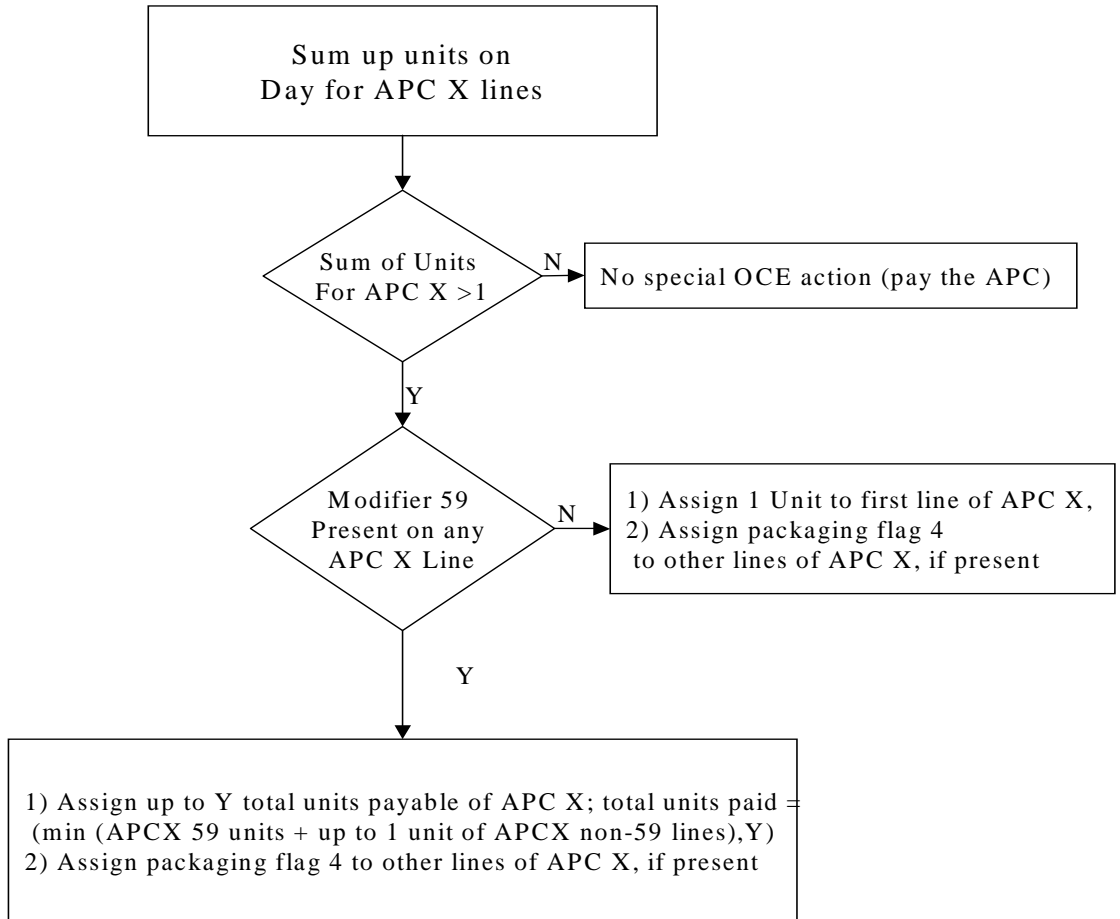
Sum up units on Day for APC X lines

Sum of Units For APC X >1

N

No special OCE action (pay the APC)

Y

Modifier 59 Present on any APC X Line

N

1) Assign 1 Unit to first line of APC X,
2) Assign packaging flag 4 to other lines of APC X, if present

Y

1) Assign up to Y total units payable of APC X; total units paid = (min (APCX 59 units + up to 1 unit of APCX non-59 lines),Y)
2) Assign packaging flag 4 to other lines of APC X, if present